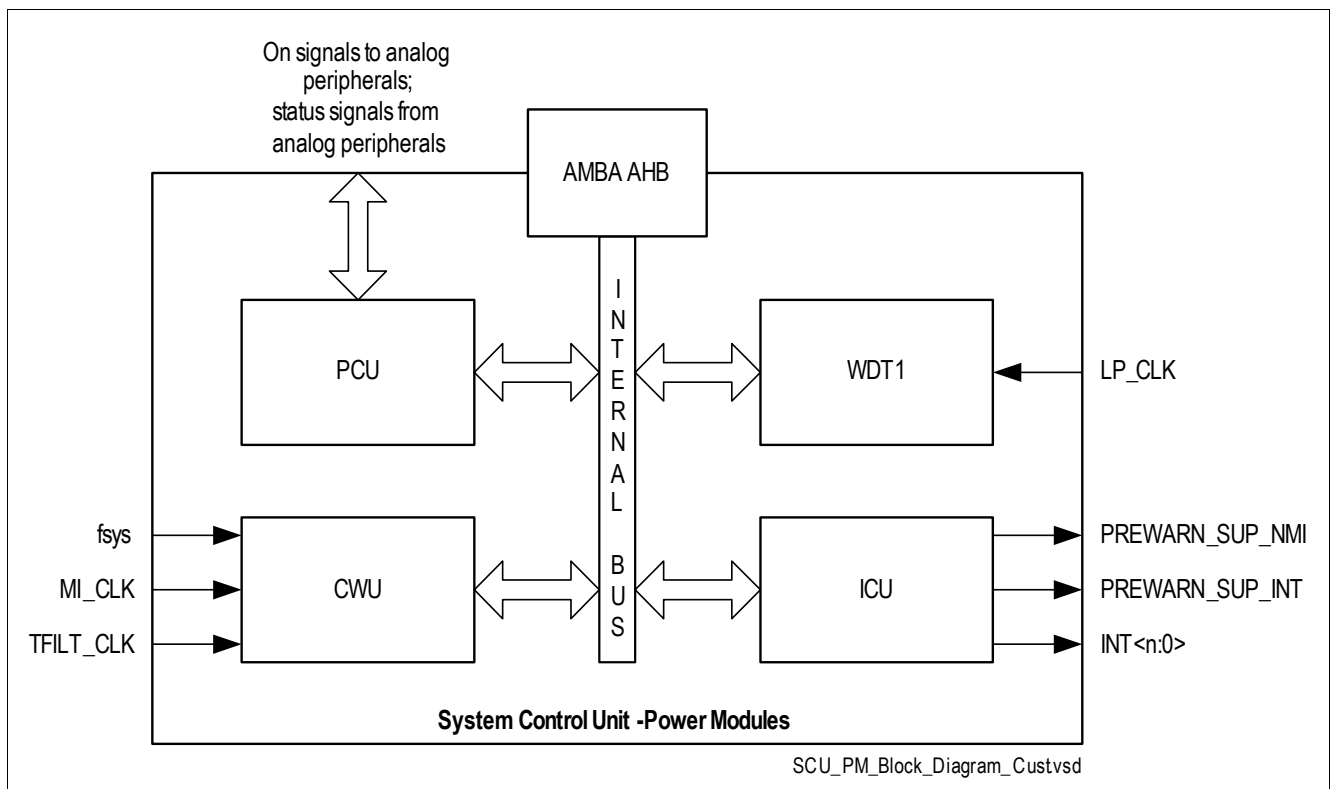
On signals to analog peripherals; status signals from analog peripherals

AMBA AHB

I
N
T
E
R
N
A
L

B
U
S

PCU

WDT1

LP_CLK

fsys

MI_CLK

TFILT_CLK

CWU

ICU

PREWARN_SUP_NMI

PREWARN_SUP_INT

INT<n:0>

System Control Unit -Power Modules

SCU_PM_Block_Diagram_Custvsd